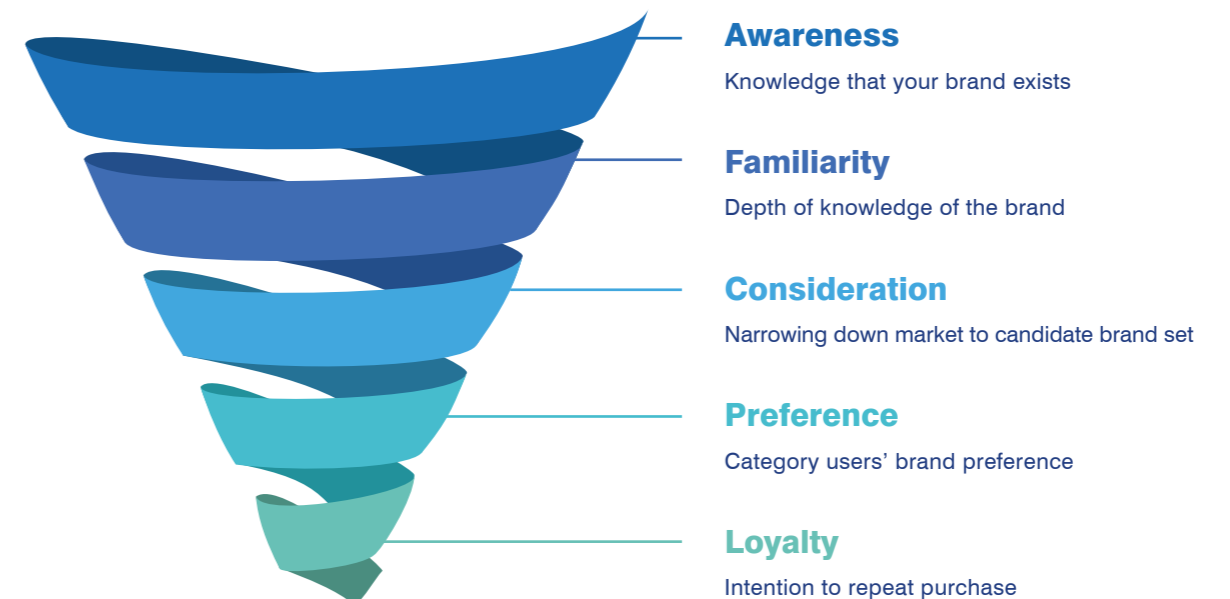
Awareness
Knowledge that your brand exists

Familiarity
Depth of knowledge of the brand

Consideration
Narrowing down market to candidate brand set

Preference
Category users' brand preference

Loyalty
Intention to repeat purchase